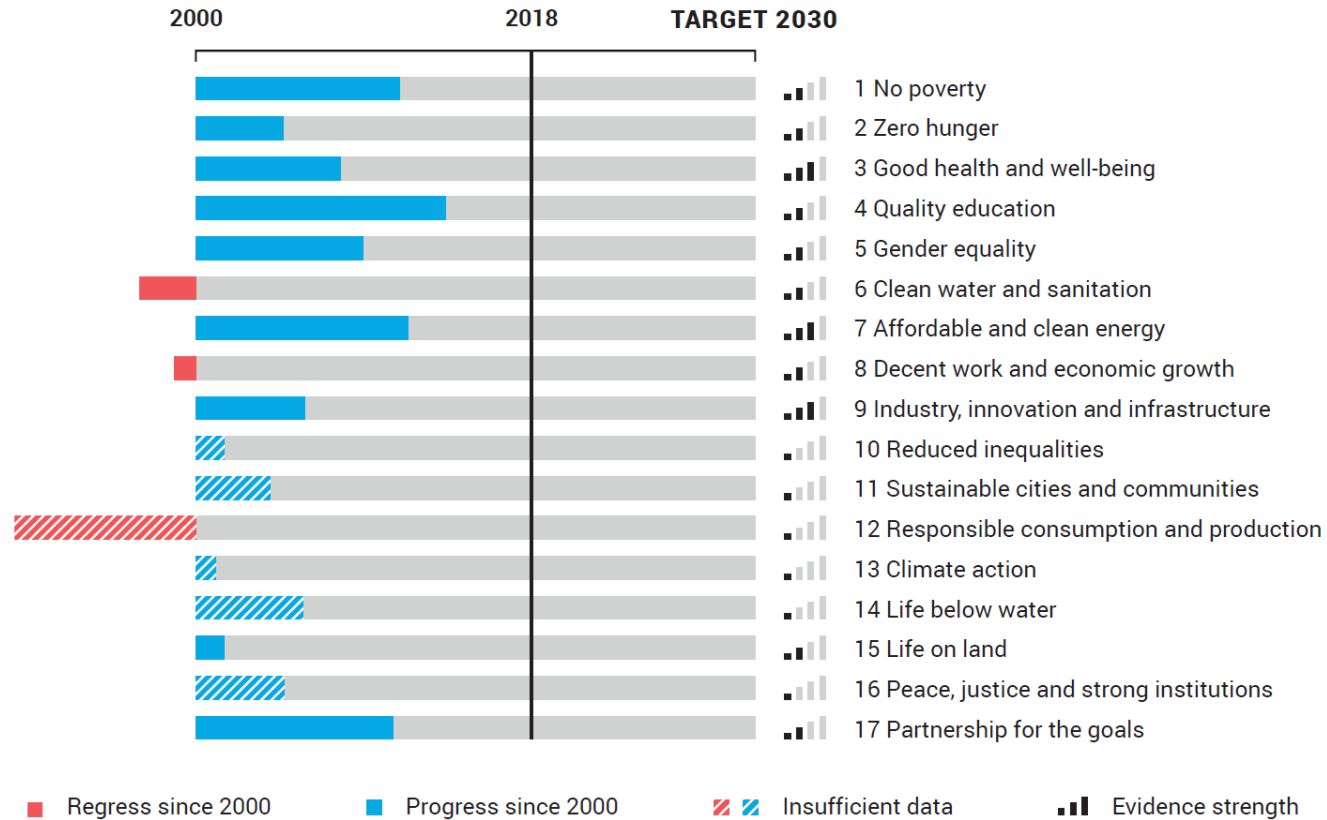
2000
2018
TARGET 2030

1 No poverty
2 Zero hunger
3 Good health and well-being
4 Quality education
5 Gender equality
6 Clean water and sanitation
7 Affordable and clean energy
8 Decent work and economic growth
9 Industry, innovation and infrastructure
10 Reduced inequalities
11 Sustainable cities and communities
12 Responsible consumption and production
13 Climate action
14 Life below water
15 Life on land
16 Peace, justice and strong institutions
17 Partnership for the goals

Regress since 2000
Progress since 2000
Insufficient data
Evidence strength